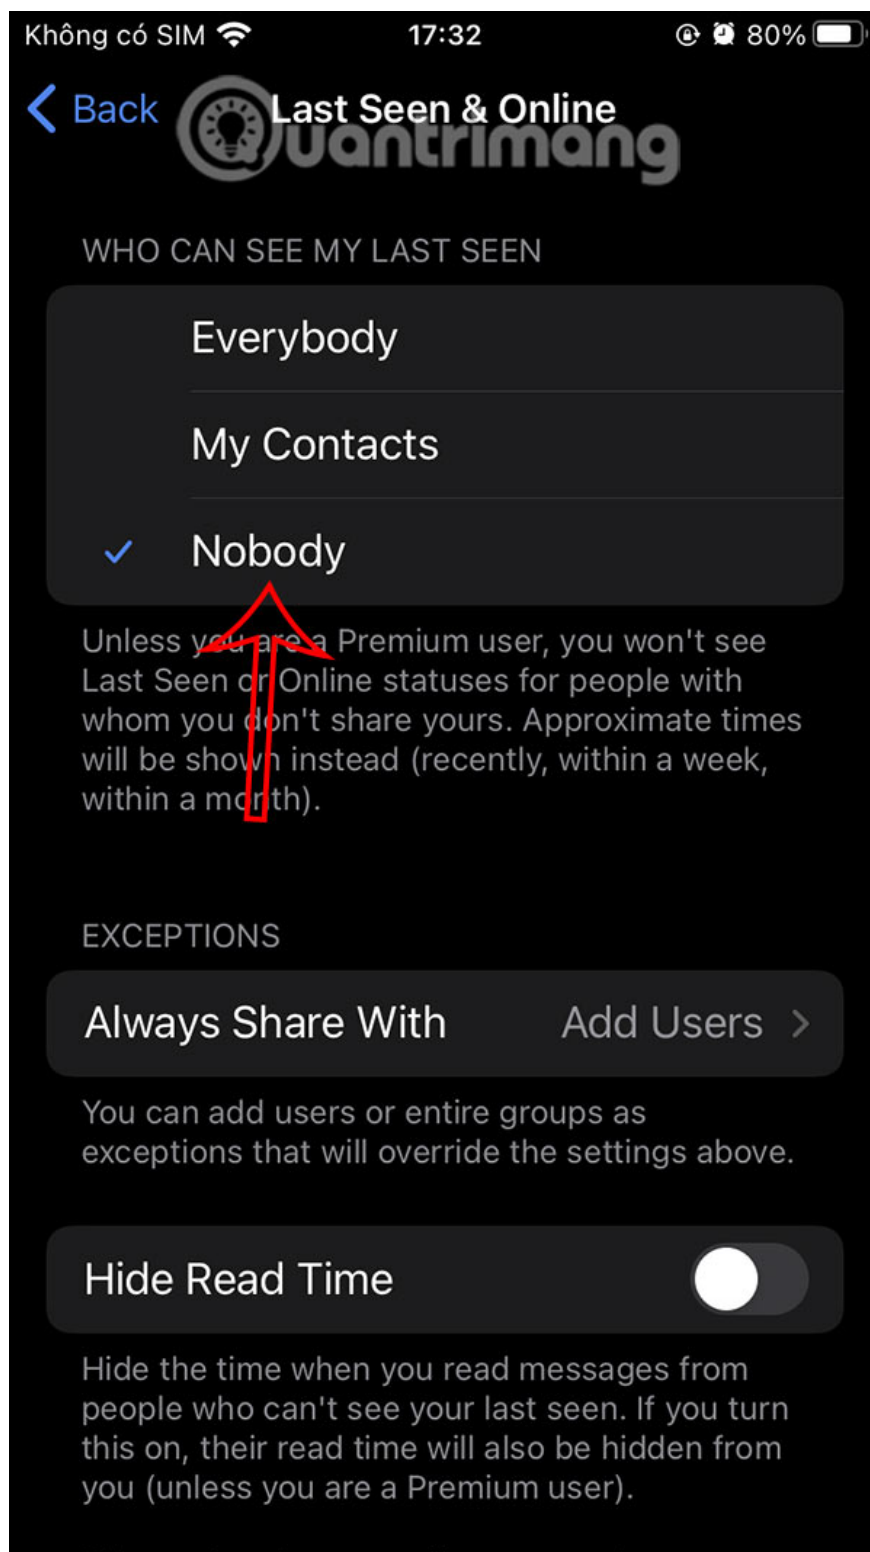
Không có SIM 17:32 80%

Back Last Seen & Online

Quantrimang

WHO CAN SEE MY LAST SEEN

Everybody

My Contacts

Nobody

Unless you are a Premium user, you won't see Last Seen or Online statuses for people with whom you don't share yours. Approximate times will be shown instead (recently, within a week, within a month).

EXCEPTIONS

Always Share With Add Users

You can add users or entire groups as exceptions that will override the settings above.

Hide Read Time

Hide the time when you read messages from people who can't see your last seen. If you turn this on, their read time will also be hidden from you (unless you are a Premium user).